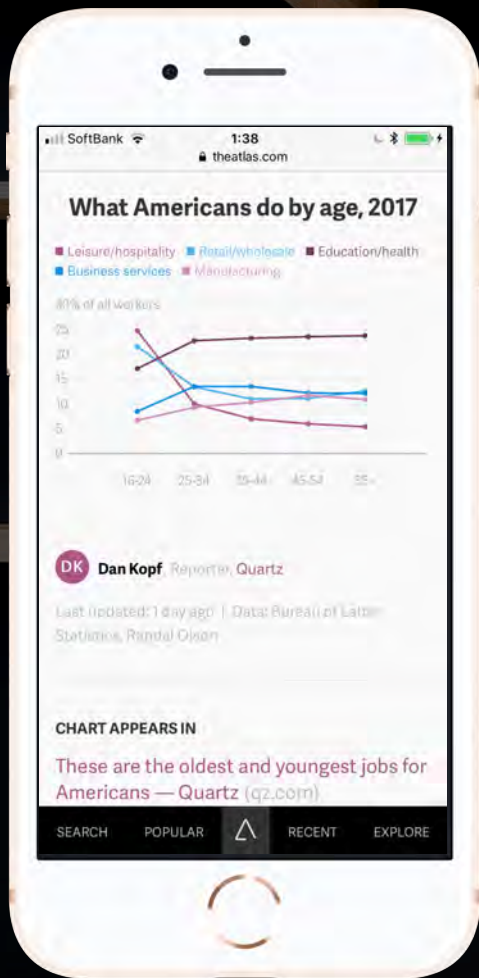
SoftBank 1:38
theatlas.com

What Americans do by age, 2017

Leisure/hospitality Retail/wholesale Education/health
Business services Manufacturing

30% of all workers
25
20
15
10
5
0

16-24 25-34 35-44 45-54 55+

DK Dan Kopf Reporter, Quartz

Last updated: 1 day ago | Data: Bureau of Labor Statistics, Randal Olson

CHART APPEARS IN

These are the oldest and youngest jobs for Americans — Quartz (qz.com)

SEARCH POPULAR RECENT EXPLORE